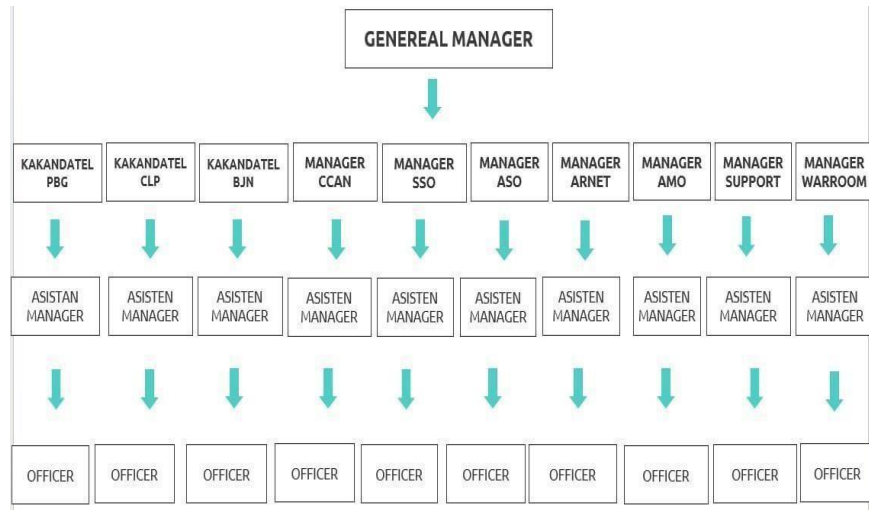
GENEREAL MANAGER

KAKANDATEL PBG
KAKANDATEL CLP
KAKANDATEL BJN
MANAGER CCAN
MANAGER SSO
MANAGER ASO
MANAGER ARNET
MANAGER AMO
MANAGER SUPPORT
MANAGER WARROOM

ASISTAN MANAGER
ASISTEN MANAGER
ASISTEN MANAGER
ASISTEN MANAGER
ASISTEN MANAGER
ASISTEN MANAGER
ASISTEN MANAGER
ASISTEN MANAGER
ASISTEN MANAGER
ASISTEN MANAGER

OFFICER
OFFICER
OFFICER
OFFICER
OFFICER
OFFICER
OFFICER
OFFICER
OFFICER
OFFICER